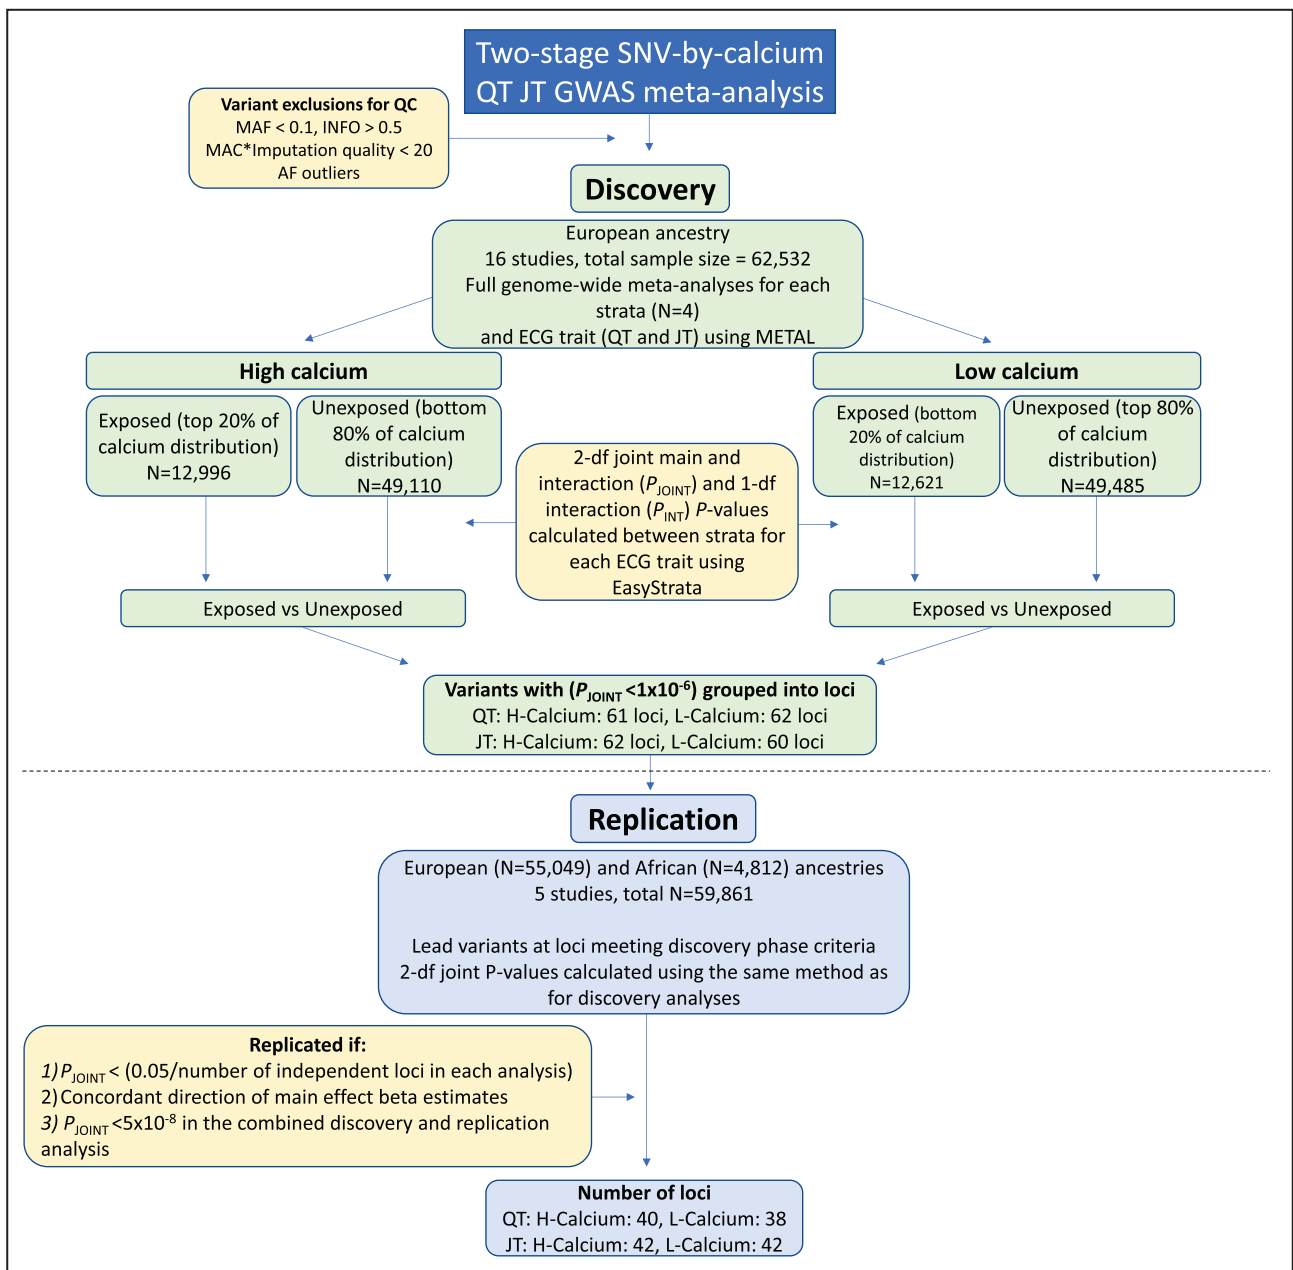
Two-stage SNV-by-calcium QT JT GWAS meta-analysis

Variant exclusions for QC
MAF < 0.1, INFO > 0.5
MAC*Imputation quality < 20
AF outliers

Discovery

European ancestry
16 studies, total sample size = 62,532
Full genome-wide meta-analyses for each strata (N=4)
and ECG trait (QT and JT) using METAL

High calcium

Exposed (top 20% of calcium distribution)
N=12,996

Unexposed (bottom 80% of calcium distribution)
N=49,110

2-df joint main and interaction ($P_{JOINT}$) and 1-df interaction ($P_{INT}$) $P$-values calculated between strata for each ECG trait using EasyStrata

Low calcium

Exposed (bottom 20% of calcium distribution)
N=12,621

Unexposed (top 80% of calcium distribution)
N=49,485

Exposed vs Unexposed

Exposed vs Unexposed

Variants with ($P_{JOINT}$ <1x10$^{-6}$) grouped into loci
QT: H-Calcium: 61 loci, L-Calcium: 62 loci
JT: H-Calcium: 62 loci, L-Calcium: 60 loci

Replication

European (N=55,049) and African (N=4,812) ancestries
5 studies, total N=59,861

Lead variants at loci meeting discovery phase criteria
2-df joint P-values calculated using the same method as for discovery analyses

Replicated if:
1) $P_{JOINT}$ < (0.05/number of independent loci in each analysis)
2) Concordant direction of main effect beta estimates
3) $P_{JOINT}$ <5x10$^{-8}$ in the combined discovery and replication analysis

Number of loci
QT: H-Calcium: 40, L-Calcium: 38
JT: H-Calcium: 42, L-Calcium: 42